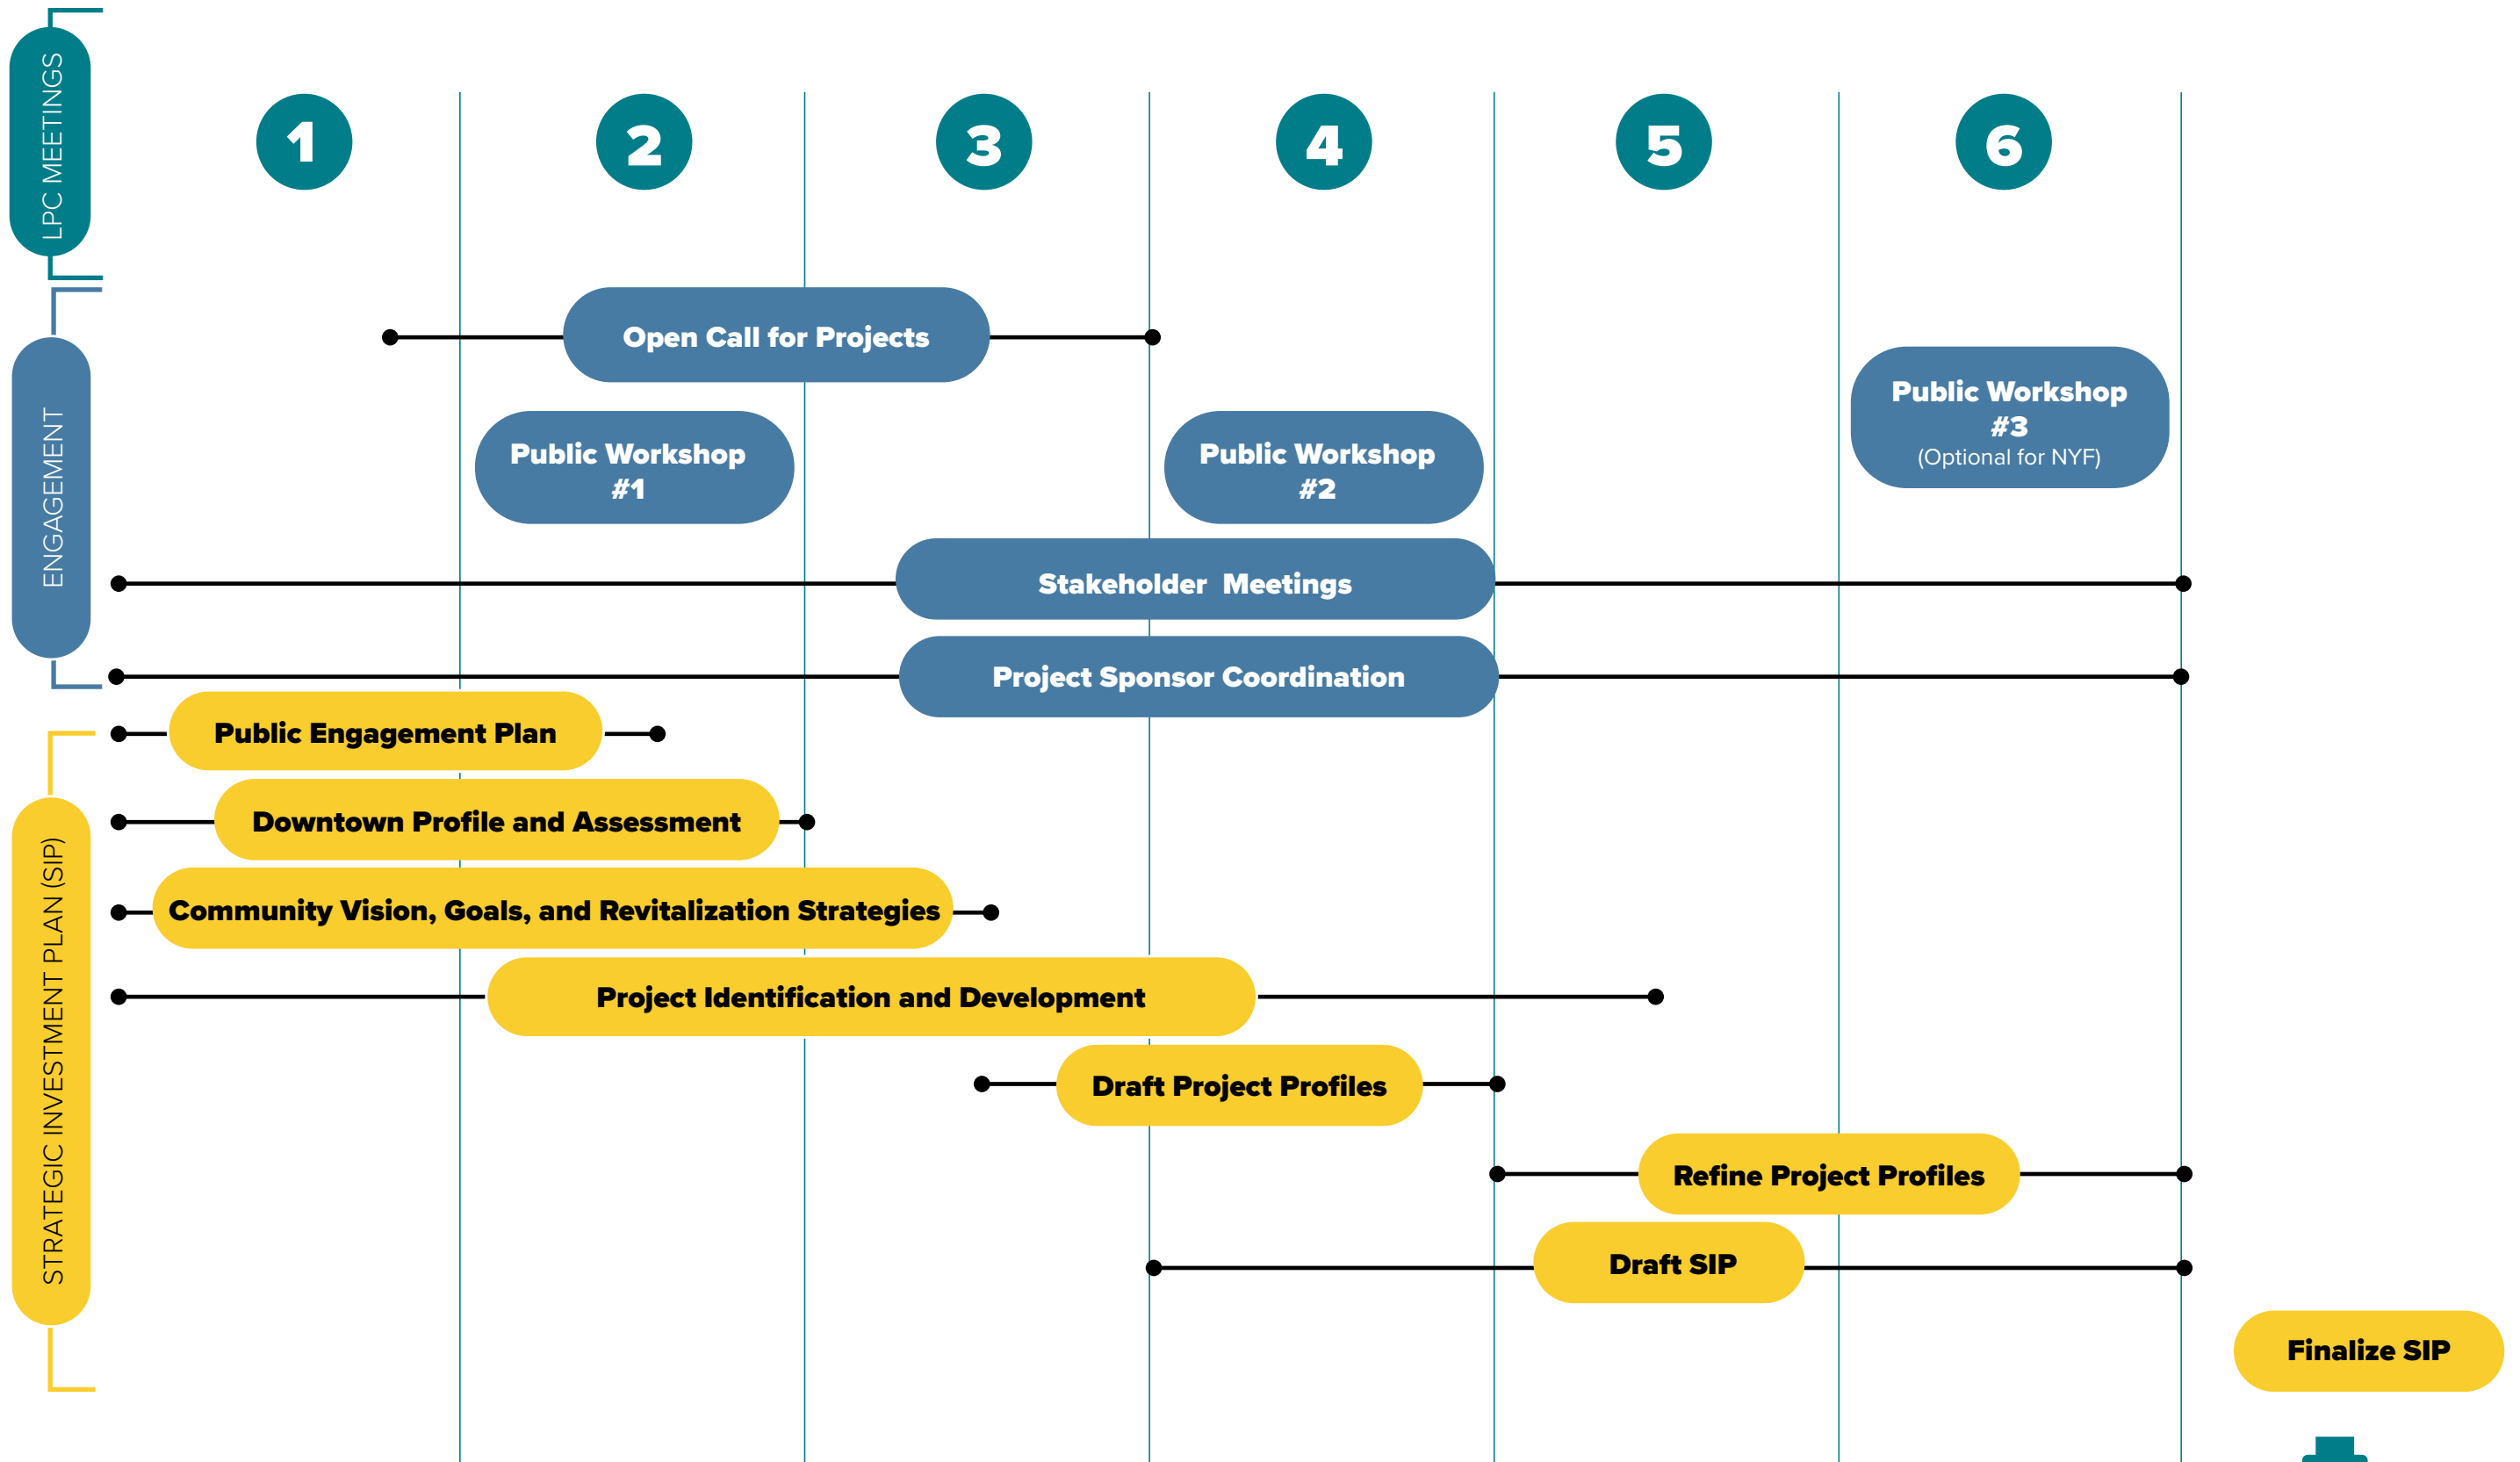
LPC MEETINGS

1 2 3 4 5 6

ENGAGEMENT

Open Call for Projects

Public Workshop #1

Public Workshop #2

Public Workshop #3 (Optional for NYF)

Stakeholder Meetings

Project Sponsor Coordination

STRATEGIC INVESTMENT PLAN (SIP)

Public Engagement Plan

Downtown Profile and Assessment

Community Vision, Goals, and Revitalization Strategies

Project Identification and Development

Draft Project Profiles

Refine Project Profiles

Draft SIP

Finalize SIP